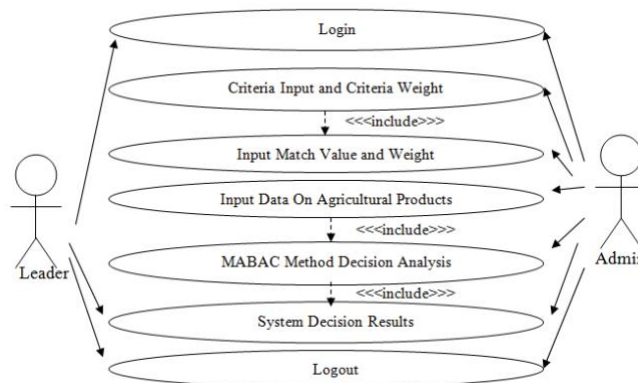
Login

Criteria Input and Criteria Weight

<<<include>>>

Input Match Value and Weight

Input Data On Agricultural Products

<<<include>>>

MABAC Method Decision Analysis

<<<include>>>

System Decision Results

Logout

Leader

Admi